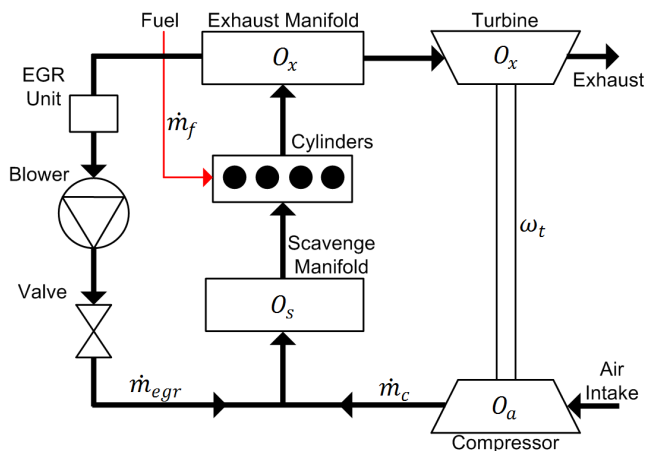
Fuel

Exhaust Manifold

$O_x$

Turbine

$O_x$

Exhaust

EGR Unit

$\dot{m}_f$

Cylinders

Blower

$\omega_t$

Scavenge Manifold

Valve

$O_s$

$\dot{m}_{egr}$

$\dot{m}_c$

$O_a$

Air Intake

Compressor